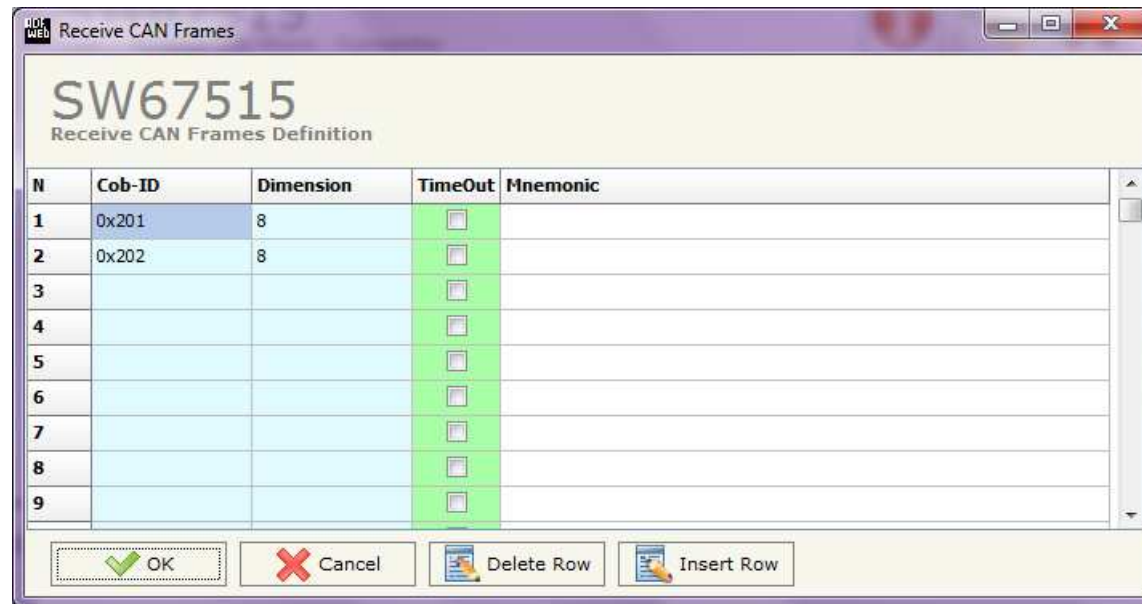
Receive CAN Frames

SW67515
Receive CAN Frames Definition

| N | Cob-ID | Dimension | TimeOut | Mnemonic |
|---|---|---|---|---|
| 1 | 0x201 | 8 | | |
| 2 | 0x202 | 8 | | |
| 3 | | | | |
| 4 | | | | |
| 5 | | | | |
| 6 | | | | |
| 7 | | | | |
| 8 | | | | |
| 9 | | | | |

OK
Cancel
Delete Row
Insert Row